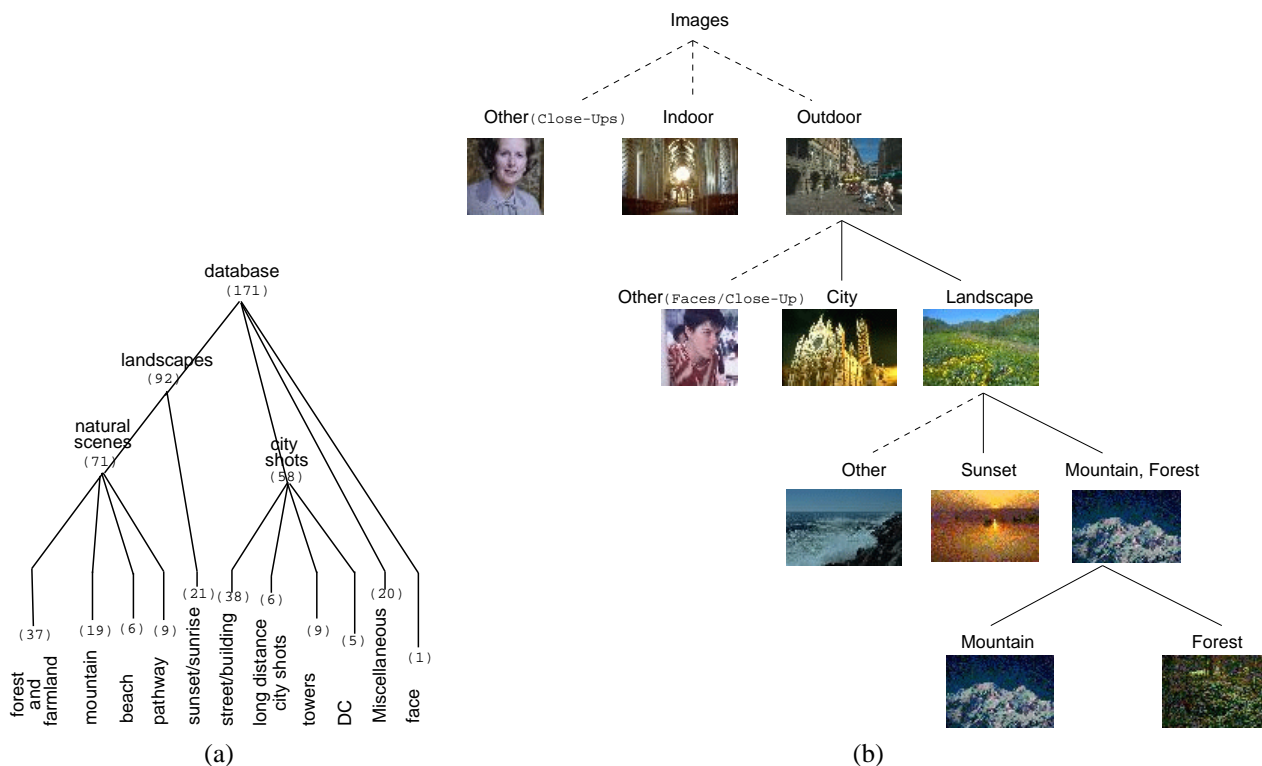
database
(171)

landscapes
(92)

natural scenes
(71)

city shots
(58)

(37) forest and farmland
(19) mountain
(6) beach
(9) pathway
(21) sunset/sunrise
(38) street/building
(6) long distance city shots
(9) towers
(5) DC
(20) Miscellaneous
(1) face

(a)

Images

Other(Close-Ups)
Indoor
Outdoor

Other(Faces/Close-Up)
City
Landscape

Other
Sunset
Mountain, Forest

Mountain
Forest

(b)